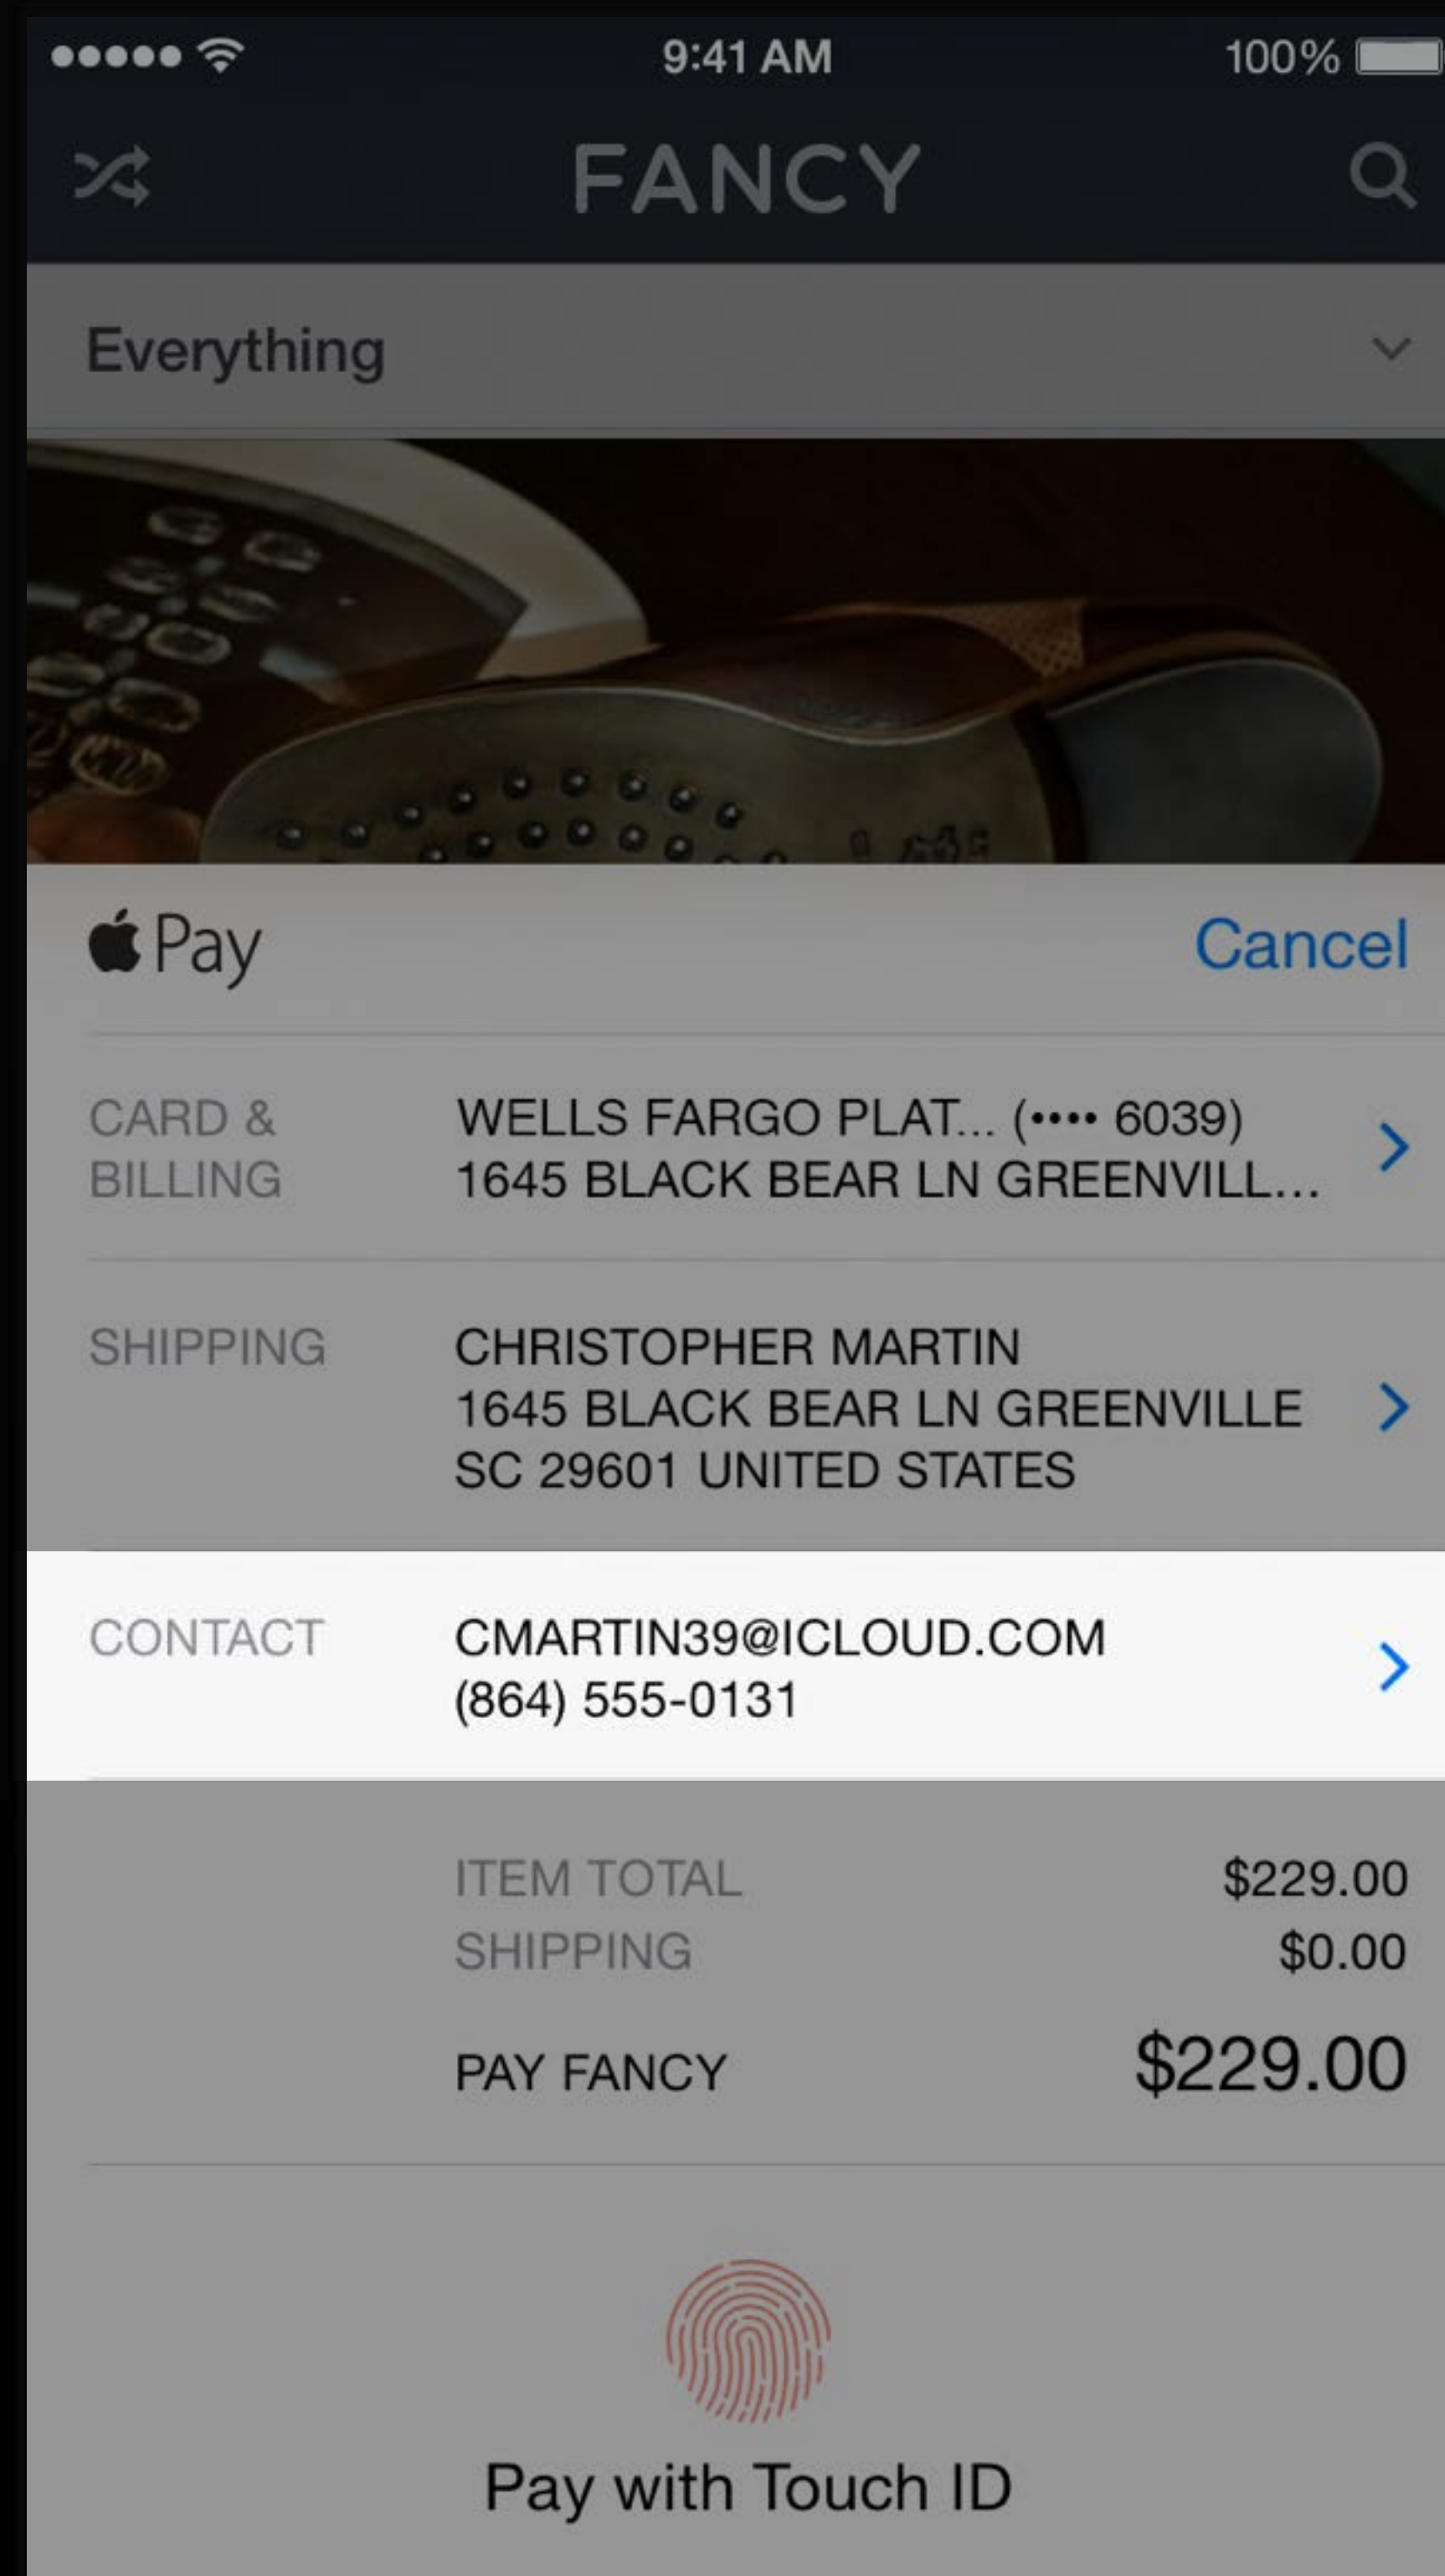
●●●●● 9:41 AM 100%

FANCY

Everything

Pay Cancel

CARD & BILLING WELLS FARGO PLAT... (•••• 6039) 1645 BLACK BEAR LN GREENVILL...

SHIPPING CHRISTOPHER MARTIN 1645 BLACK BEAR LN GREENVILLE SC 29601 UNITED STATES

CONTACT CMARTIN39@ICLOUD.COM (864) 555-0131

| | |
|---|---|
| ITEM TOTAL | $229.00 |
| SHIPPING | $0.00 |
| PAY FANCY | $229.00 |

Pay with Touch ID